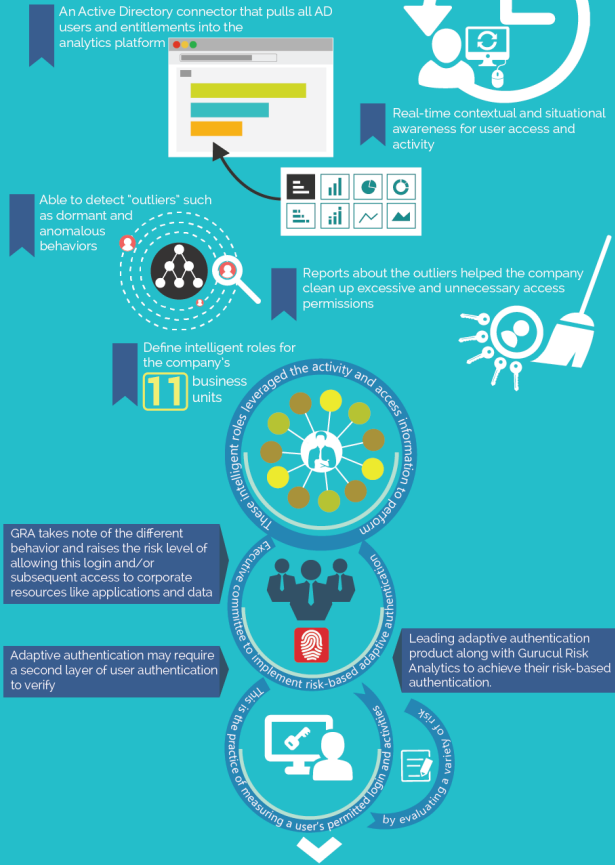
An Active Directory connector that pulls all AD users and entitlements into the analytics platform

Real-time contextual and situational awareness for user access and activity

Able to detect "outliers" such as dormant and anomalous behaviors

Reports about the outliers helped the company clean up excessive and unnecessary access permissions

Define intelligent roles for the company's 11 business units

These intelligent roles leveraged the activity and access information to perform

GRA takes note of the different behavior and raises the risk level of allowing this login and/or subsequent access to corporate resources like applications and data

Executive committee to implement risk-based adaptive authentication

Adaptive authentication may require a second layer of user authentication to verify

Leading adaptive authentication product along with Gurucul Risk Analytics to achieve their risk-based authentication.

This is the practice of measuring a user's permitted login and activities

by evaluating a variety of risk